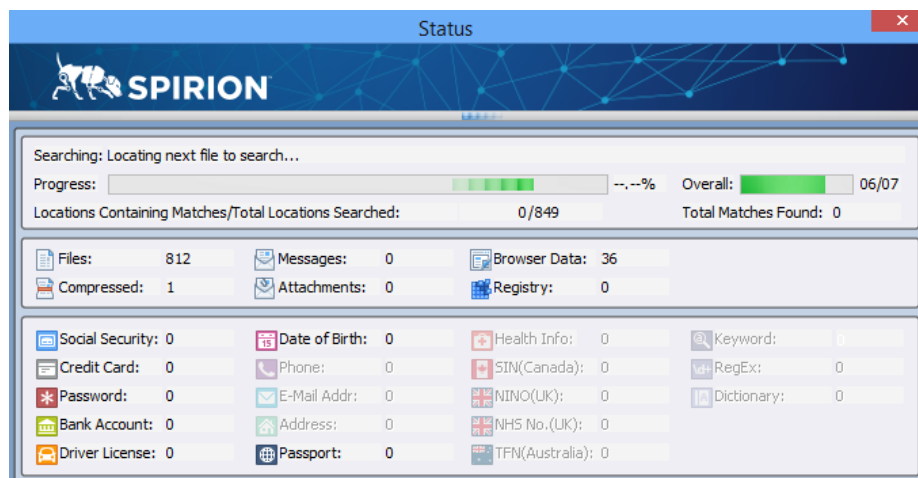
Status

SPIRION

Searching: Locating next file to search...

Progress: --.--% Overall: 06/07

Locations Containing Matches/Total Locations Searched: 0/849 Total Matches Found: 0

| | | | | | |
|---|---|---|---|---|---|
| Files: | 812 | Messages: | 0 | Browser Data: | 36 |
| Compressed: | 1 | Attachments: | 0 | Registry: | 0 |

| | | | | | | | |
|---|---|---|---|---|---|---|---|
| Social Security: | 0 | Date of Birth: | 0 | Health Info: | 0 | Keyword: | 0 |
| Credit Card: | 0 | Phone: | 0 | SIN(Canada): | 0 | RegEx: | 0 |
| Password: | 0 | E-Mail Addr: | 0 | NINO(UK): | 0 | Dictionary: | 0 |
| Bank Account: | 0 | Address: | 0 | NHS No.(UK): | 0 | | |
| Driver License: | 0 | Passport: | 0 | TFN(Australia): | 0 | | |